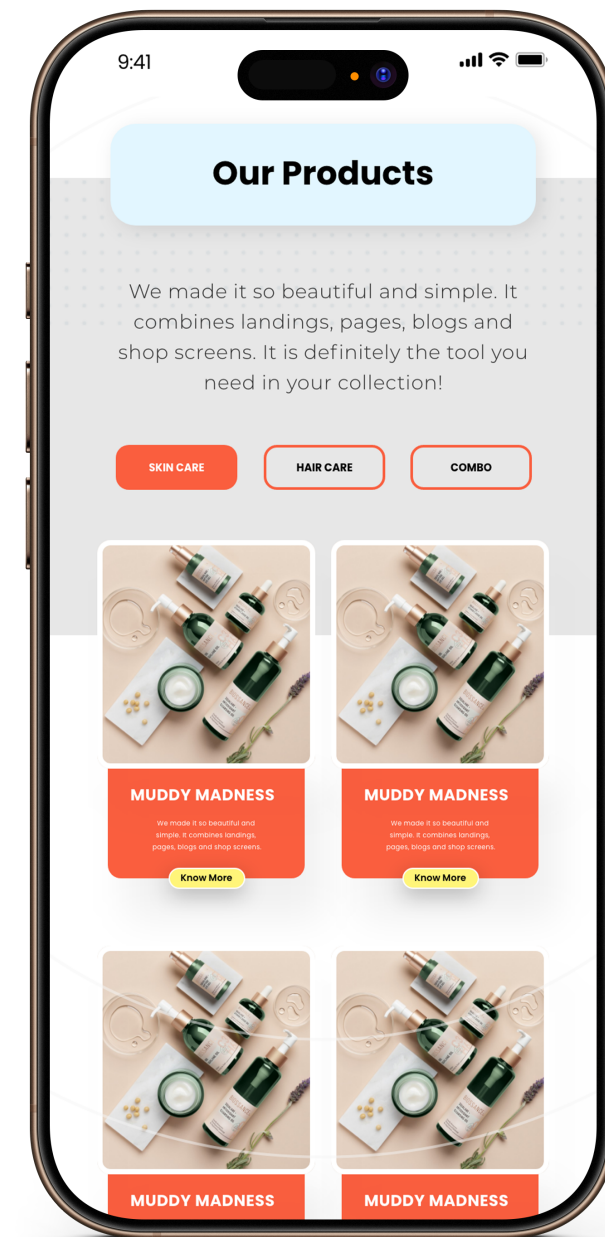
9:41

Our Products

We made it so beautiful and simple. It combines landings, pages, blogs and shop screens. It is definitely the tool you need in your collection!

SKIN CARE

HAIR CARE

COMBO

MUDDY MADNESS

We made it so beautiful and simple. It combines landings, pages, blogs and shop screens.

Know More

MUDDY MADNESS

We made it so beautiful and simple. It combines landings, pages, blogs and shop screens.

Know More

MUDDY MADNESS

MUDDY MADNESS